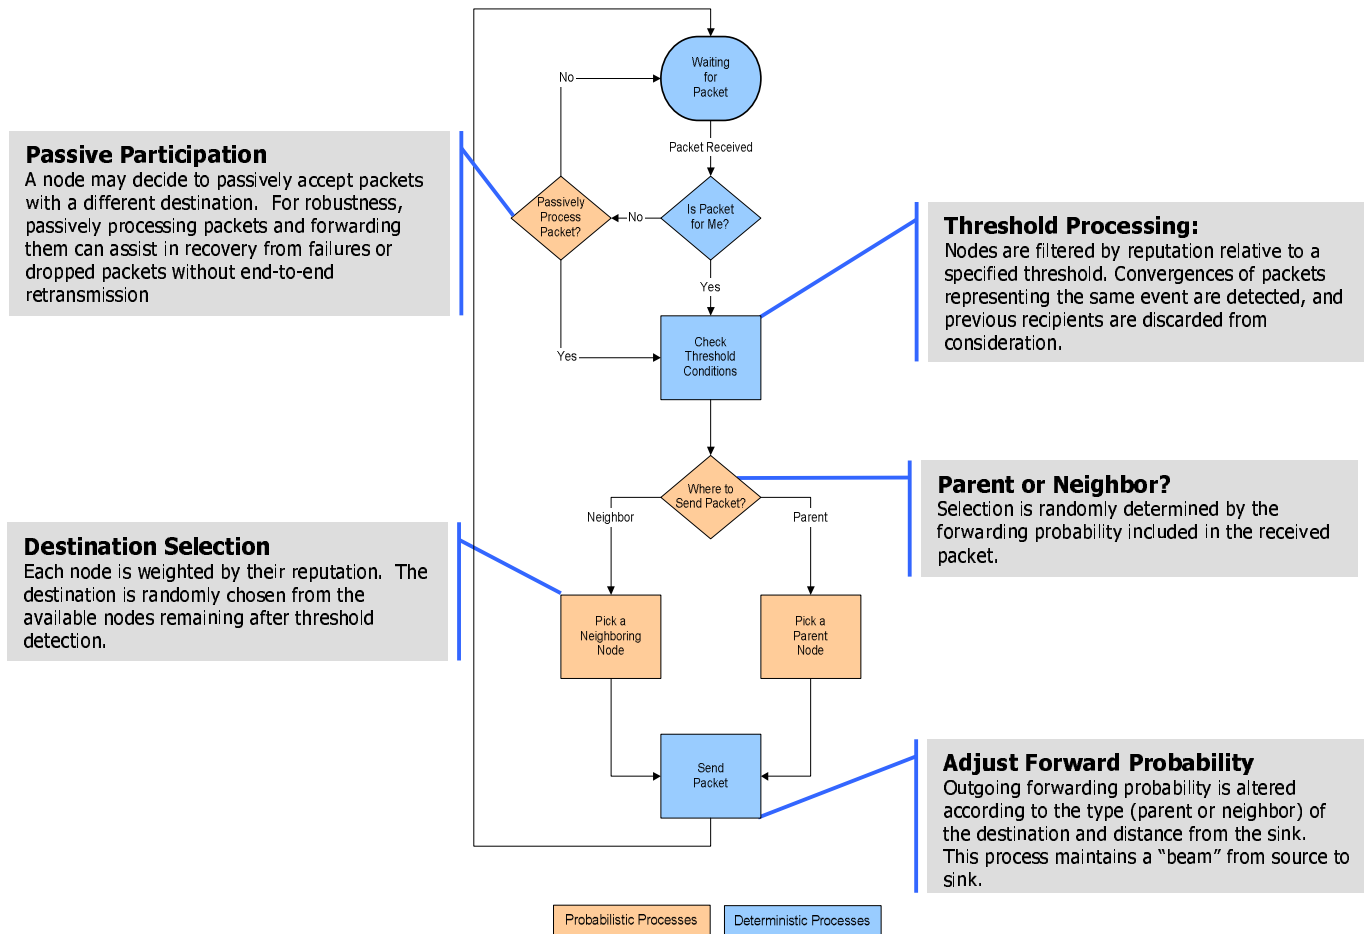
Waiting for Packet

No

Packet Received

Passive Participation
A node may decide to passively accept packets with a different destination. For robustness, passively processing packets and forwarding them can assist in recovery from failures or dropped packets without end-to-end retransmission

Passively Process Packet?

No

Is Packet for Me?

Threshold Processing:
Nodes are filtered by reputation relative to a specified threshold. Convergences of packets representing the same event are detected, and previous recipients are discarded from consideration.

Yes

Yes

Check Threshold Conditions

Where to Send Packet?

Parent or Neighbor?
Selection is randomly determined by the forwarding probability included in the received packet.

Neighbor

Parent

Destination Selection
Each node is weighted by their reputation. The destination is randomly chosen from the available nodes remaining after threshold detection.

Pick a Neighboring Node

Pick a Parent Node

Send Packet

Adjust Forward Probability
Outgoing forwarding probability is altered according to the type (parent or neighbor) of the destination and distance from the sink. This process maintains a “beam” from source to sink.

Probabilistic Processes

Deterministic Processes